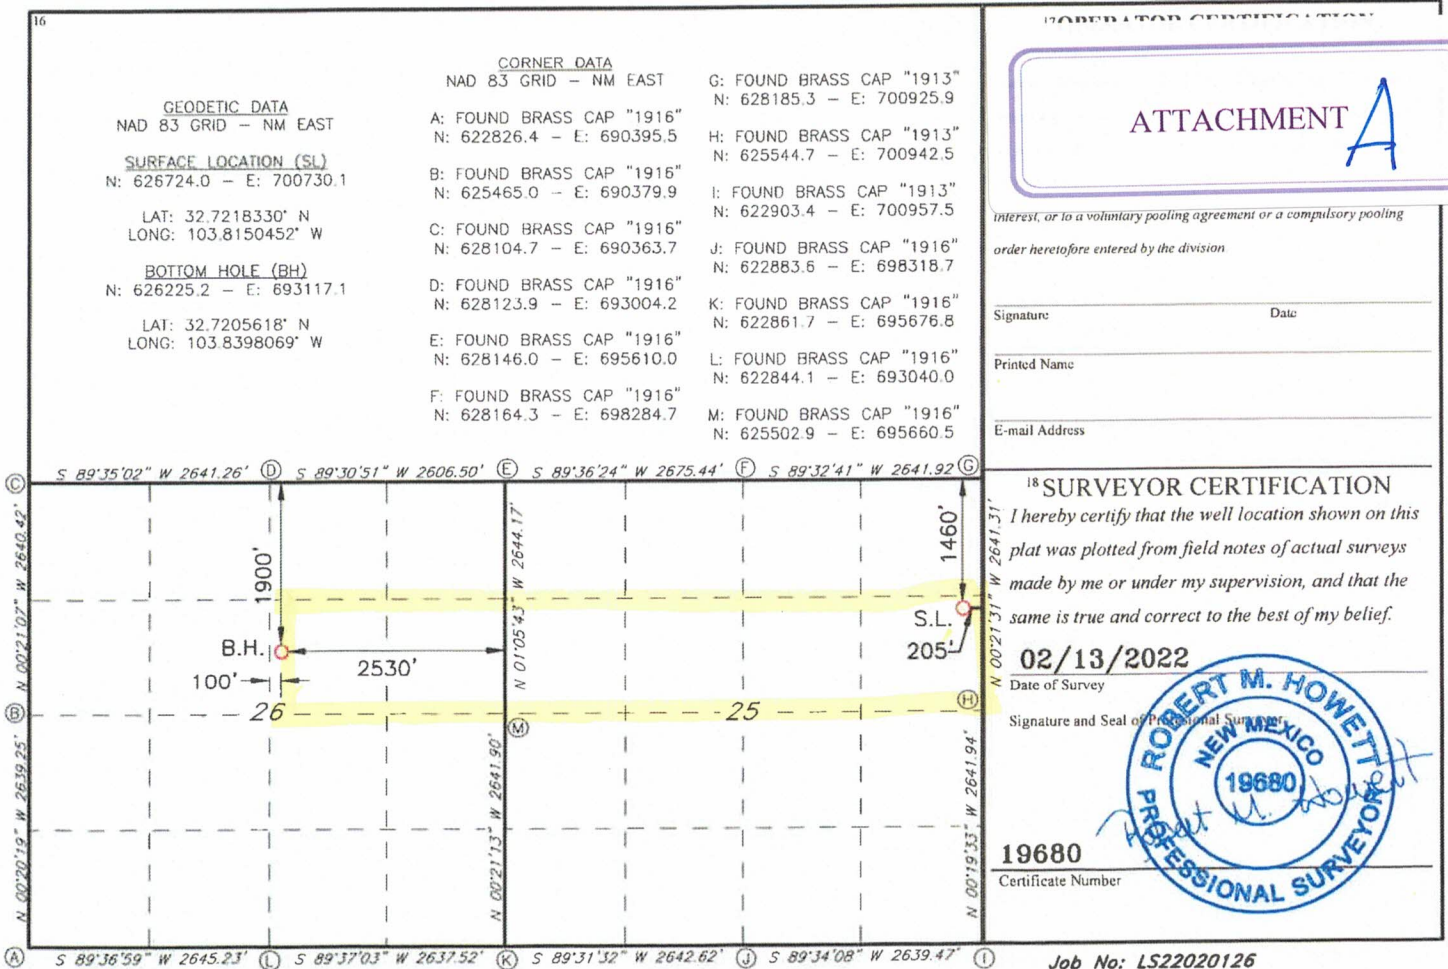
16

GEODETIC DATA
NAD 83 GRID – NM EAST

SURFACE LOCATION (SL)
N: 626724.0 – E: 700730.1

LAT: 32.7218330° N
LONG: 103.8150452° W

BOTTOM HOLE (BH)
N: 626225.2 – E: 693117.1

LAT: 32.7205618° N
LONG: 103.8398069° W

CORNER DATA
NAD 83 GRID – NM EAST

A: FOUND BRASS CAP "1916"
N: 622826.4 – E: 690395.5

B: FOUND BRASS CAP "1916"
N: 625465.0 – E: 690379.9

C: FOUND BRASS CAP "1916"
N: 628104.7 – E: 690363.7

D: FOUND BRASS CAP "1916"
N: 628123.9 – E: 693004.2

E: FOUND BRASS CAP "1916"
N: 628146.0 – E: 695610.0

F: FOUND BRASS CAP "1916"
N: 628164.3 – E: 698284.7

G: FOUND BRASS CAP "1913"
N: 628185.3 – E: 700925.9

H: FOUND BRASS CAP "1913"
N: 625544.7 – E: 700942.5

I: FOUND BRASS CAP "1913"
N: 622903.4 – E: 700957.5

J: FOUND BRASS CAP "1916"
N: 622883.6 – E: 698318.7

K: FOUND BRASS CAP "1916"
N: 622861.7 – E: 695676.8

L: FOUND BRASS CAP "1916"
N: 622844.1 – E: 693040.0

M: FOUND BRASS CAP "1916"
N: 625502.9 – E: 695660.5

17OPERATOR CERTIFICATION

ATTACHMENT A

interest, or to a voluntary pooling agreement or a compulsory pooling order heretofore entered by the division

Signature Date

Printed Name

E-mail Address

18SURVEYOR CERTIFICATION
I hereby certify that the well location shown on this plat was plotted from field notes of actual surveys made by me or under my supervision, and that the same is true and correct to the best of my belief.

02/13/2022
Date of Survey

Signature and Seal of Professional Surveyor

ROBERT M. HOWETT
NEW MEXICO
19680
PROFESSIONAL SURVEYOR

19680
Certificate Number

Ⓒ S 89°35'02" W 2641.26' Ⓓ S 89°30'51" W 2606.50' Ⓔ S 89°36'24" W 2675.44' Ⓕ S 89°32'41" W 2641.92 Ⓖ

N 00°21'07" W 2640.42'
N 00°20'19" W 2639.25'
N 01°05'43" W 2644.17'
N 00°21'13" W 2641.90'
N 00°21'31" W 2641.31'
N 00°19'33" W 2641.94'

1900'
1460'
B.H.
S.L.
2530'
100'
205'
Ⓑ 26 Ⓜ 25 Ⓗ

Ⓐ S 89°36'59" W 2645.23' Ⓛ S 89°37'03" W 2637.52' Ⓚ S 89°31'32" W 2642.62' Ⓙ S 89°34'08" W 2639.47' Ⓘ

Job No: LS22020126